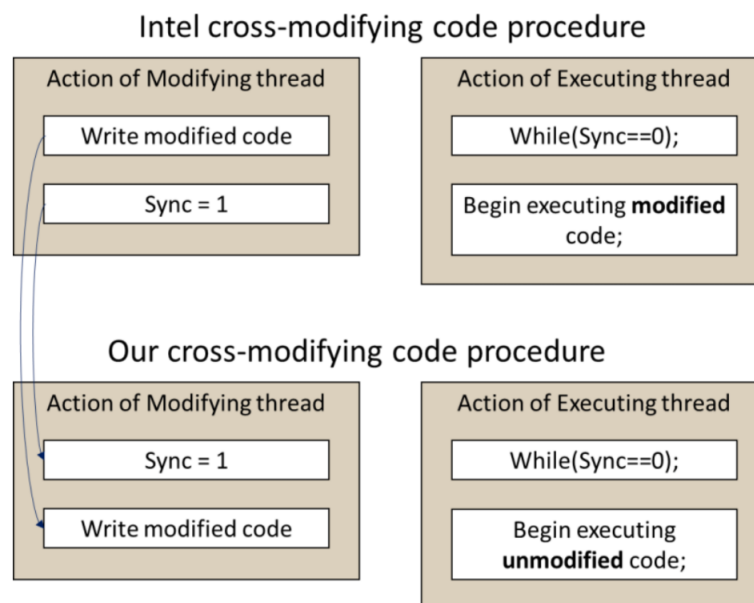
Intel cross-modifying code procedure

Action of Modifying thread

Write modified code

Sync = 1

Action of Executing thread

While(Sync==0);

Begin executing **modified** code;

Our cross-modifying code procedure

Action of Modifying thread

Sync = 1

Write modified code

Action of Executing thread

While(Sync==0);

Begin executing **unmodified** code;